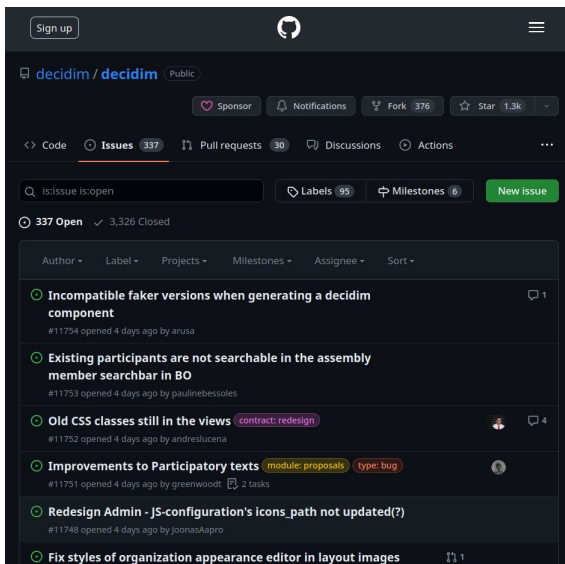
Sign up

decidim / decidim Public

Sponsor | Notifications | Fork 376 | Star 1.3k

Code | Issues 337 | Pull requests 30 | Discussions | Actions | ...

is:issue is:open

Labels 95 | Milestones 6 | New issue

337 Open ✓ 3,326 Closed

Author ▾ Label ▾ Projects ▾ Milestones ▾ Assignee ▾ Sort ▾

Incompatible faker versions when generating a decidim component
#11754 opened 4 days ago by arusa
1

Existing participants are not searchable in the assembly member searchbar in BO
#11753 opened 4 days ago by paulinebessoles

Old CSS classes still in the views contract: redesign
#11752 opened 4 days ago by andreslucena
4

Improvements to Participatory texts module: proposals type: bug
#11751 opened 4 days ago by greenwoodt 2 tasks

Redesign Admin - JS-configuration's icons_path not updated(?)
#11748 opened 4 days ago by JoonasAapro

Fix styles of organization appearance editor in layout images
1